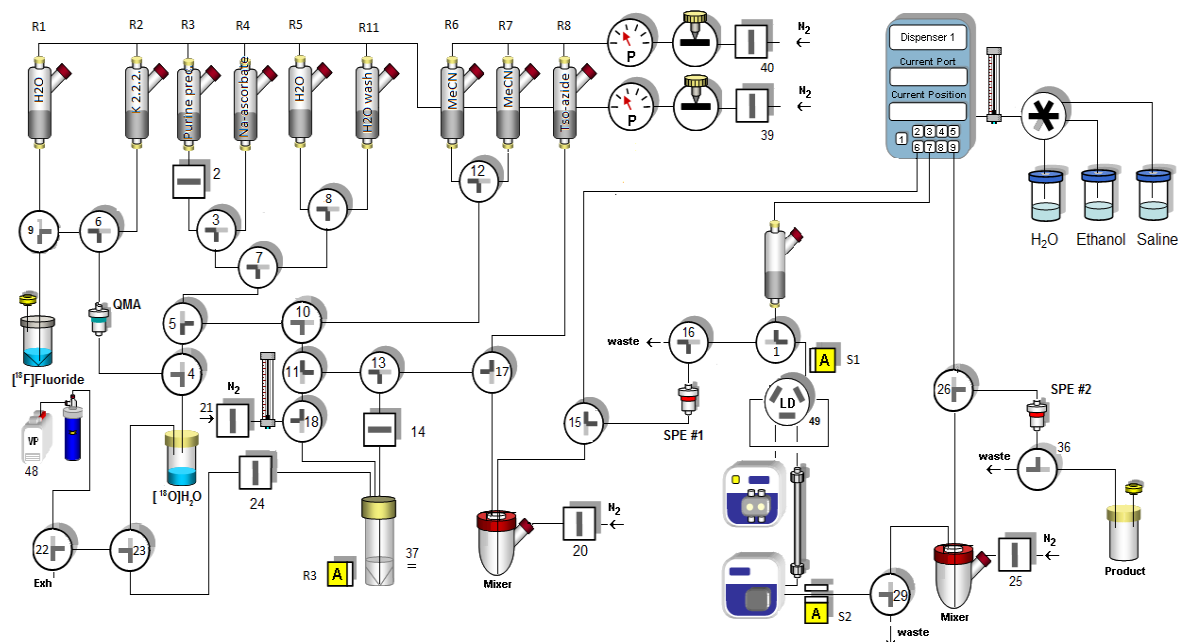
R1
R2
R3
R4
R5
R11
R6
R7
R8
H2O
K 2.2.2.
Purine prec
Na-ascorbate
H2O
H2O wash
MeCN
MeCN
Tso-azide
P
P
$N_2$
$N_2$
40
39
Dispenser 1
Current Port
Current Position
1 2 3 4 5 6 7 8 9
$H_2O$
Ethanol
Saline
2
3
8
12
9
6
7
QMA
5
10
waste
16
1
A
S1
4
11
13
17
[$^{18}$F]Fluoride
$N_2$
21
18
14
15
SPE #1
49
LD
26
SPE #2
36
waste
VP
48
[$^{18}$O]$H_2O$
24
37
Mixer
20
$N_2$
$N_2$
25
Product
22
23
Exh
R3
A
=
A
S2
29
Mixer
waste